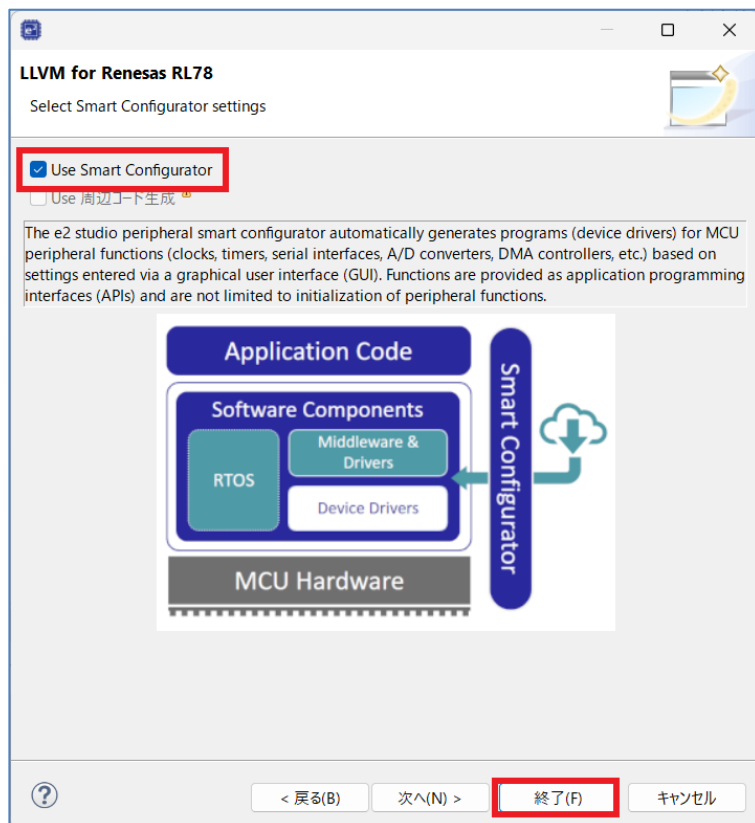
LLVM for Renesas RL78

Select Smart Configurator settings

Use Smart Configurator

Use 周辺コード生成

The e2 studio peripheral smart configurator automatically generates programs (device drivers) for MCU peripheral functions (clocks, timers, serial interfaces, A/D converters, DMA controllers, etc.) based on settings entered via a graphical user interface (GUI). Functions are provided as application programming interfaces (APIs) and are not limited to initialization of peripheral functions.

Application Code

Software Components

RTOS

Middleware & Drivers

Device Drivers

MCU Hardware

Smart Configurator

?

< 戻る(B)

次へ(N) >

終了(F)

キャンセル